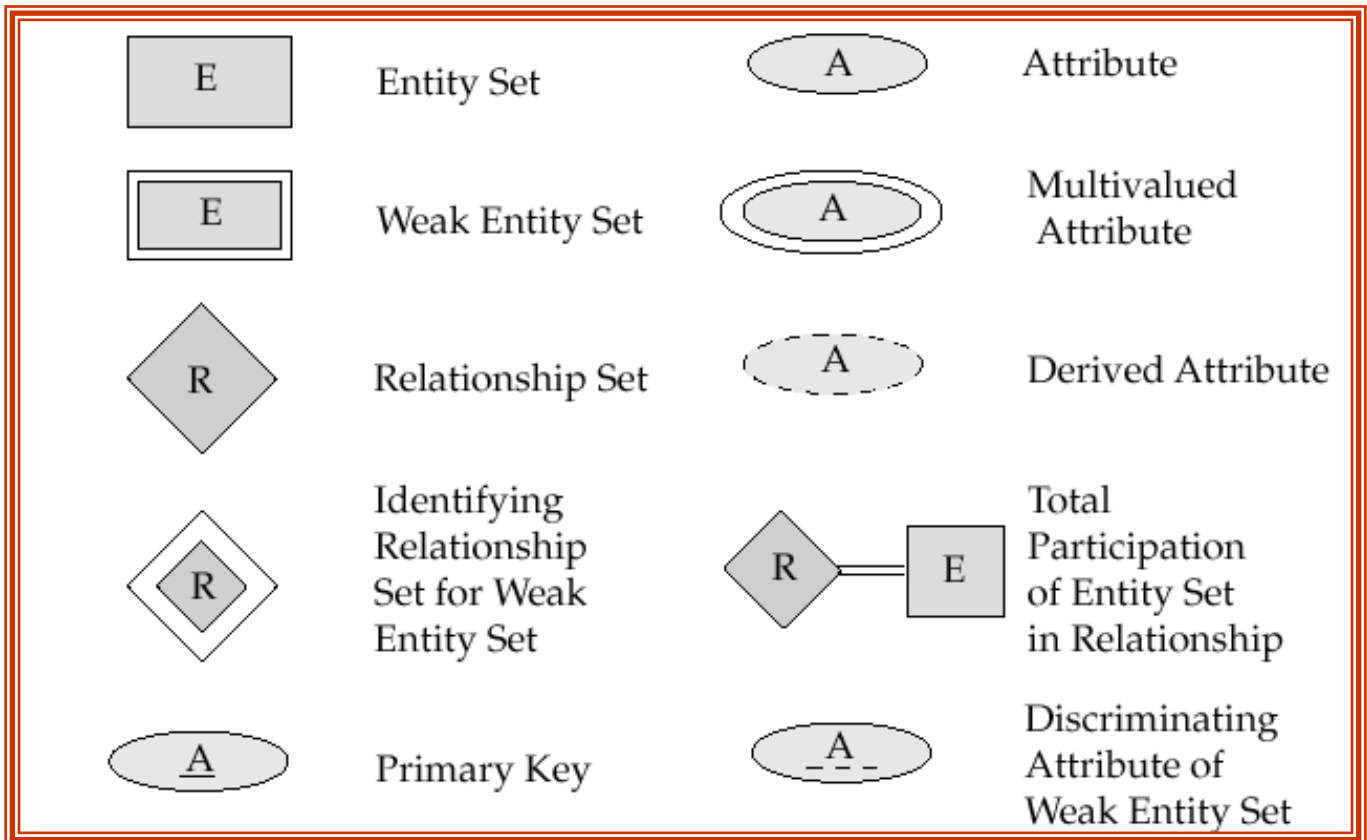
E

Entity Set

E

Weak Entity Set

R

Relationship Set

R

Identifying Relationship Set for Weak Entity Set

A

Primary Key

A

Attribute

A

Multivalued Attribute

A

Derived Attribute

R

E

Total Participation of Entity Set in Relationship

A

Discriminating Attribute of Weak Entity Set